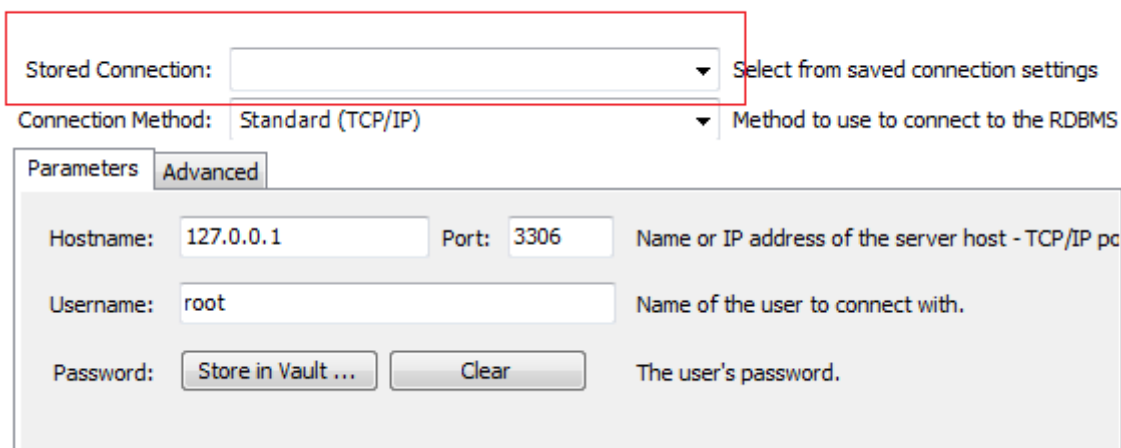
Stored Connection: Select from saved connection settings

Connection Method: Standard (TCP/IP) Method to use to connect to the RDBMS

Parameters Advanced

Hostname: 127.0.0.1 Port: 3306 Name or IP address of the server host - TCP/IP po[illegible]

Username: root Name of the user to connect with.

Password: Store in Vault ... Clear The user's password.